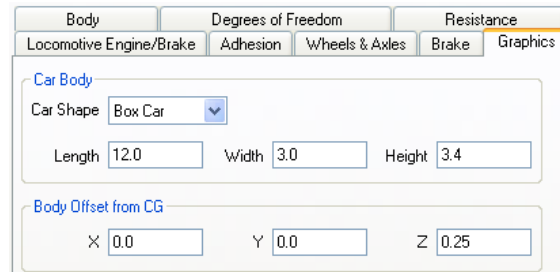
Body | Degrees of Freedom | Resistance
Locomotive Engine/Brake | Adhesion | Wheels & Axles | Brake | Graphics

Car Body
Car Shape Box Car
Length 12.0 Width 3.0 Height 3.4

Body Offset from CG
X 0.0 Y 0.0 Z 0.25